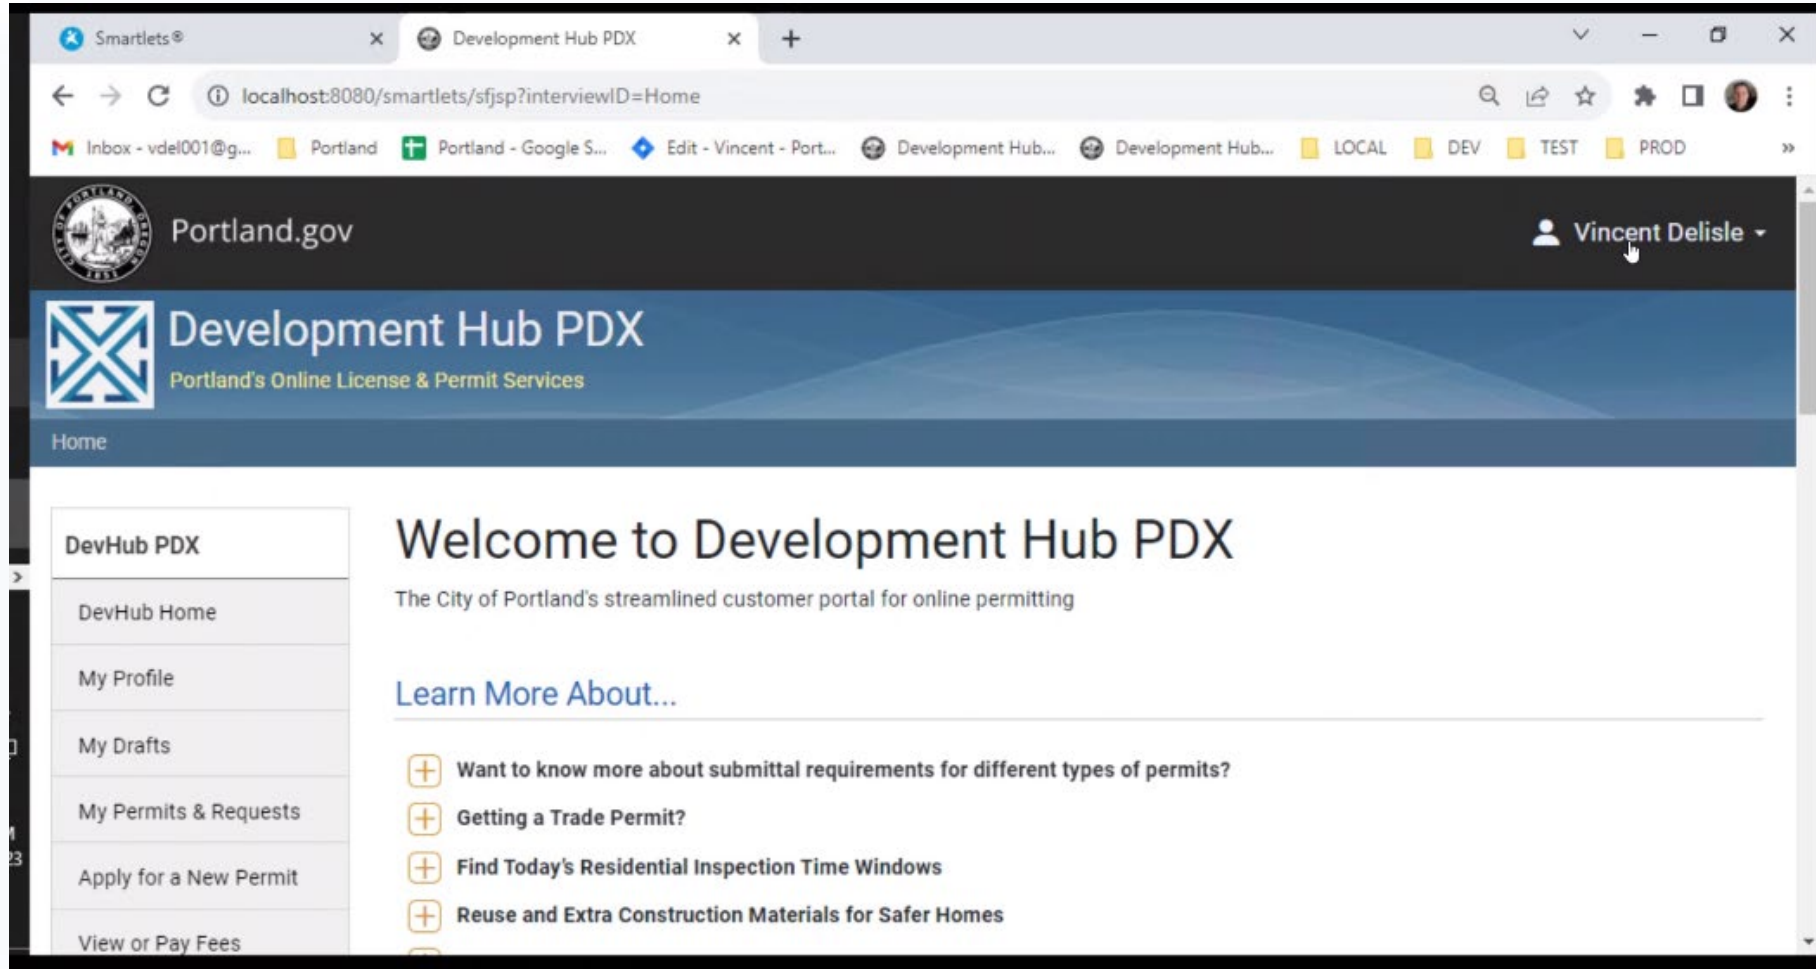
Smartlets®
Development Hub PDX
localhost:8080/smartlets/sfjsp?interviewID=Home
Inbox - vdel001@g... Portland Portland - Google S... Edit - Vincent - Port... Development Hub... Development Hub... LOCAL DEV TEST PROD

Portland.gov
Vincent Delisle

Development Hub PDX
Portland's Online License & Permit Services

Home

DevHub PDX
DevHub Home
My Profile
My Drafts
My Permits & Requests
Apply for a New Permit
View or Pay Fees

Welcome to Development Hub PDX
The City of Portland's streamlined customer portal for online permitting

Learn More About...

Want to know more about submittal requirements for different types of permits?
Getting a Trade Permit?
Find Today's Residential Inspection Time Windows
Reuse and Extra Construction Materials for Safer Homes